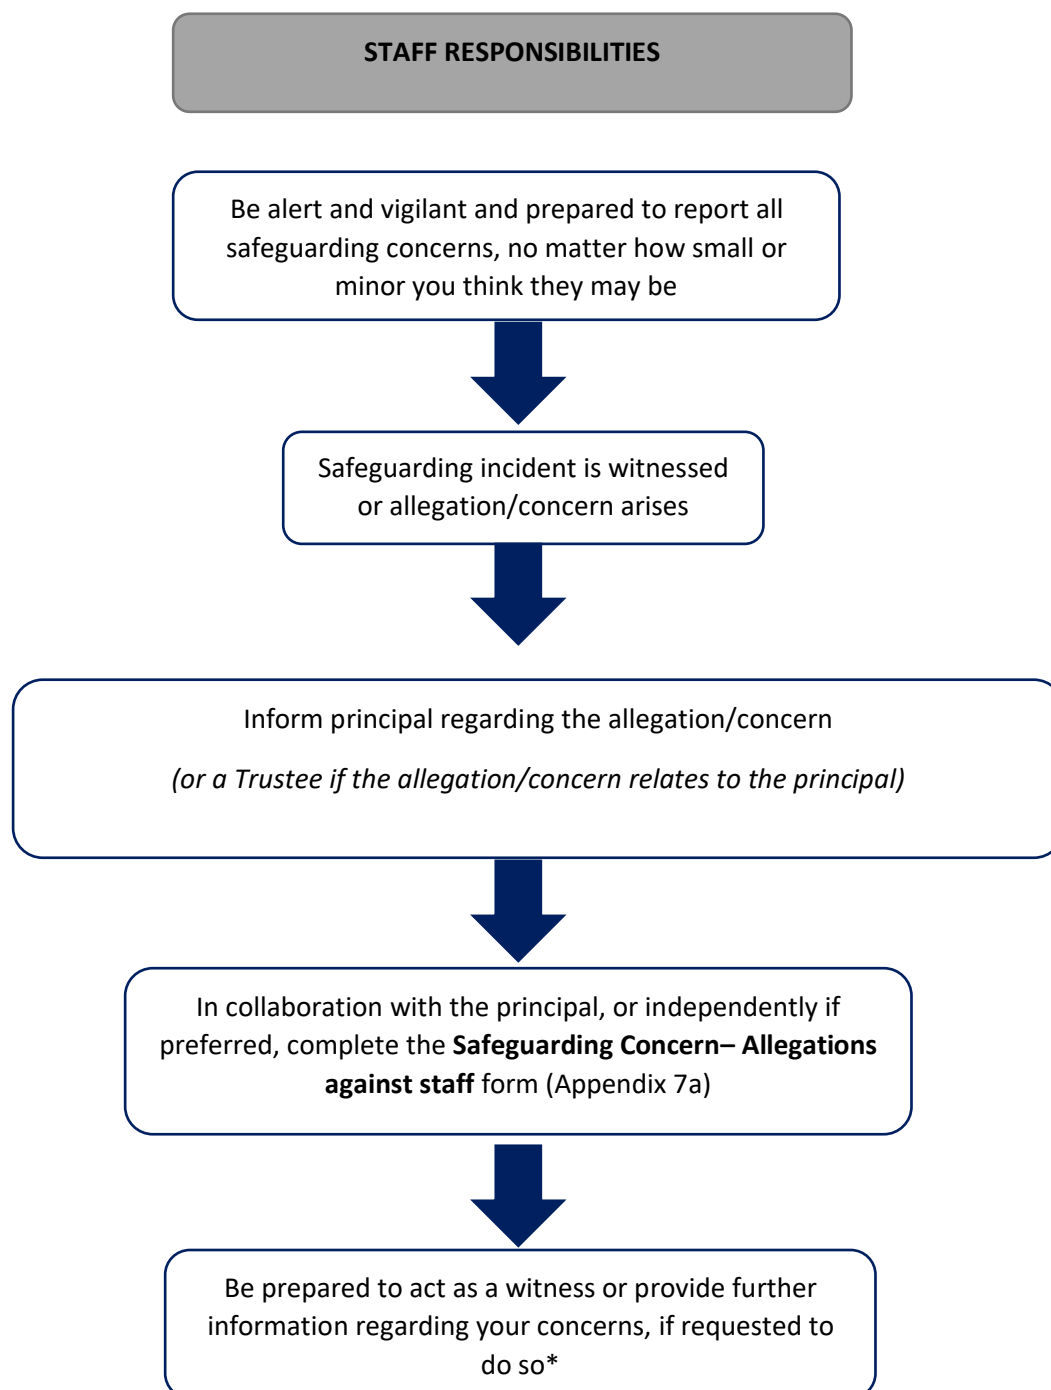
STAFF RESPONSIBILITIES

Be alert and vigilant and prepared to report all safeguarding concerns, no matter how small or minor you think they may be

Safeguarding incident is witnessed or allegation/concern arises

Inform principal regarding the allegation/concern

(or a Trustee if the allegation/concern relates to the principal)

In collaboration with the principal, or independently if preferred, complete the **Safeguarding Concern– Allegations against staff** form (Appendix 7a)

Be prepared to act as a witness or provide further information regarding your concerns, if requested to do so*